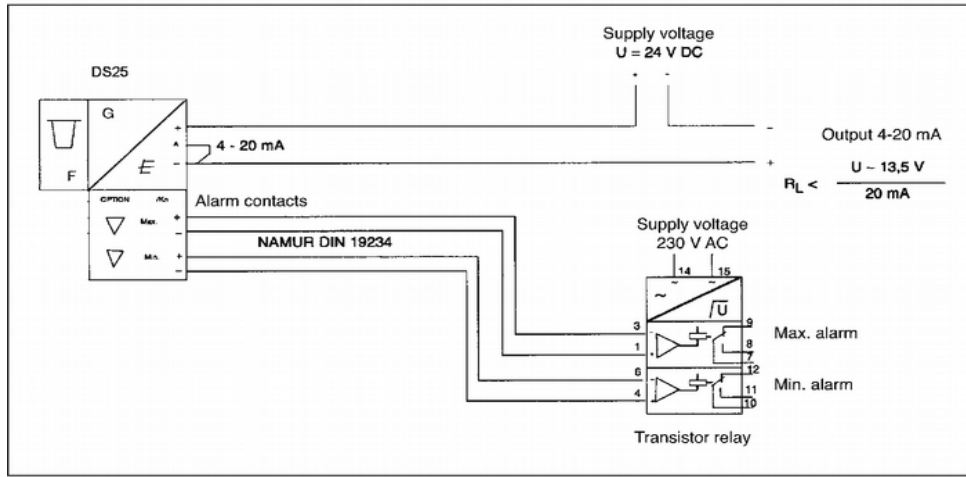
Supply voltage
U = 24 V DC
+ -

DS25

G

F

+
A
-
4 - 20 mA

-
Output 4-20 mA
+

$R_L < \frac{U - 13,5 V}{20 mA}$

OPTION
Max. +
-
Min. +
-

Alarm contacts

NAMUR DIN 19234

Supply voltage
230 V AC
14 15

3
1
6
4

9
8
7
12
11
10

Max. alarm

Min. alarm

Transistor relay